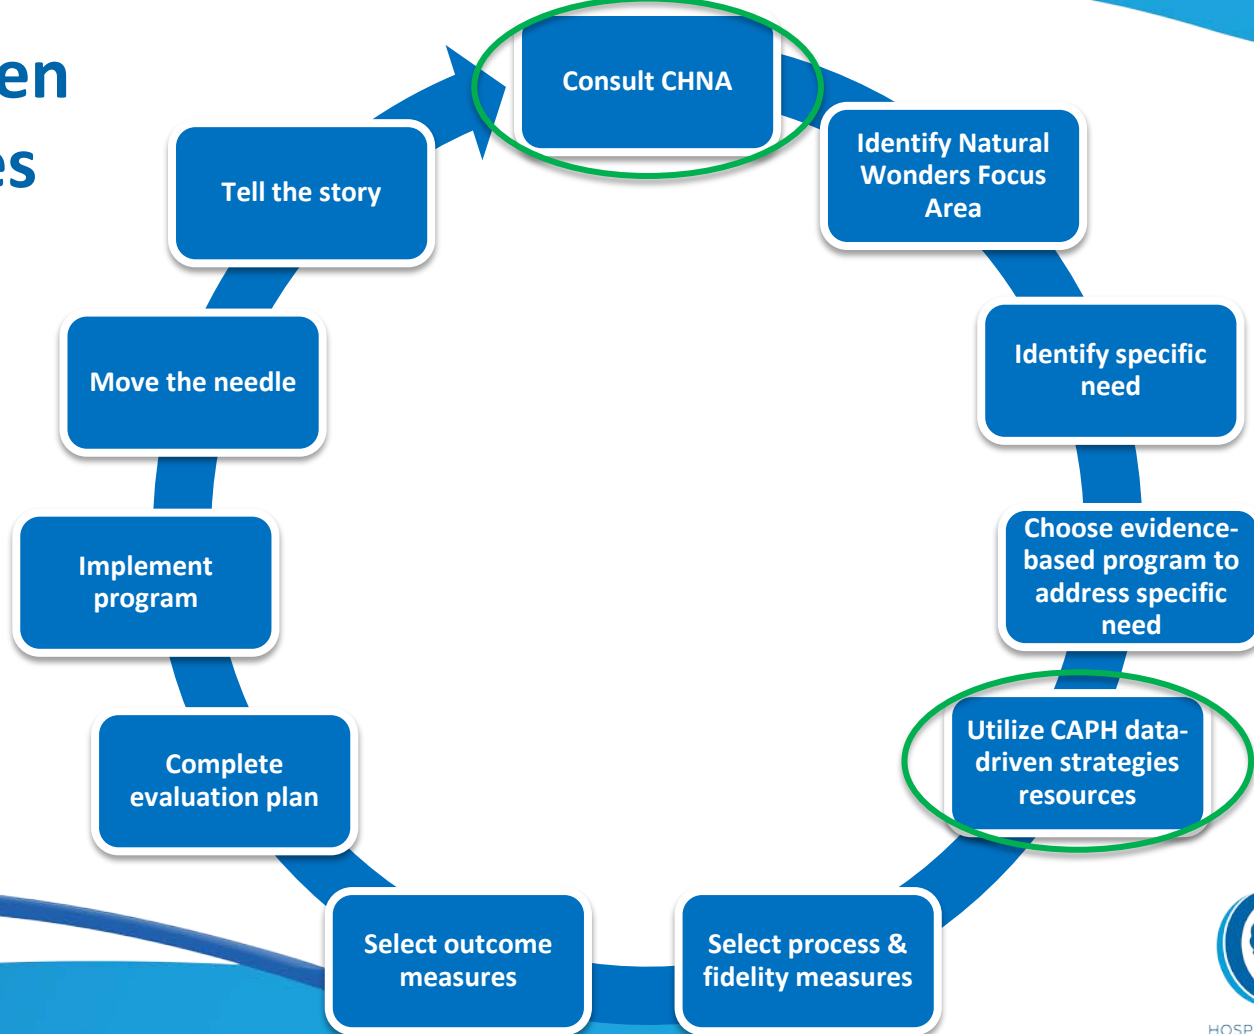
en
es

Consult CHNA

Identify Natural Wonders Focus Area

Identify specific need

Choose evidence-based program to address specific need

Utilize CAPH data-driven strategies resources

Select process & fidelity measures

Select outcome measures

Complete evaluation plan

Implement program

Move the needle

Tell the story

HOSP